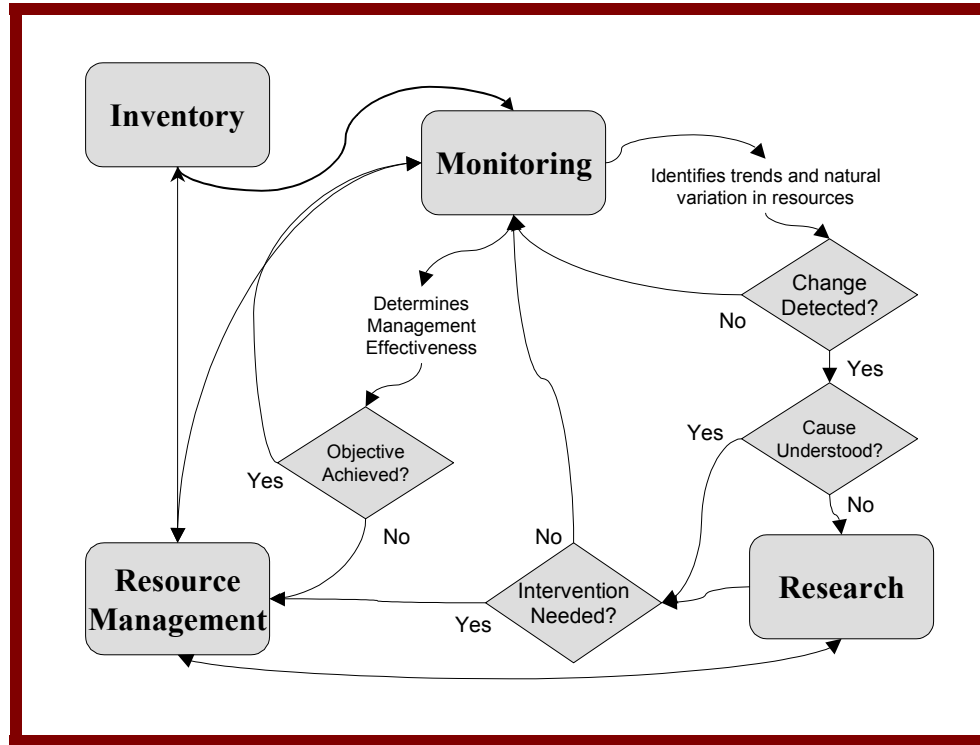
Inventory

Monitoring

Identifies trends and natural variation in resources

Change Detected?

No

Yes

Determines Management Effectiveness

Cause Understood?

Yes

No

Objective Achieved?

Yes

No

No

Intervention Needed?

Yes

Resource Management

Research